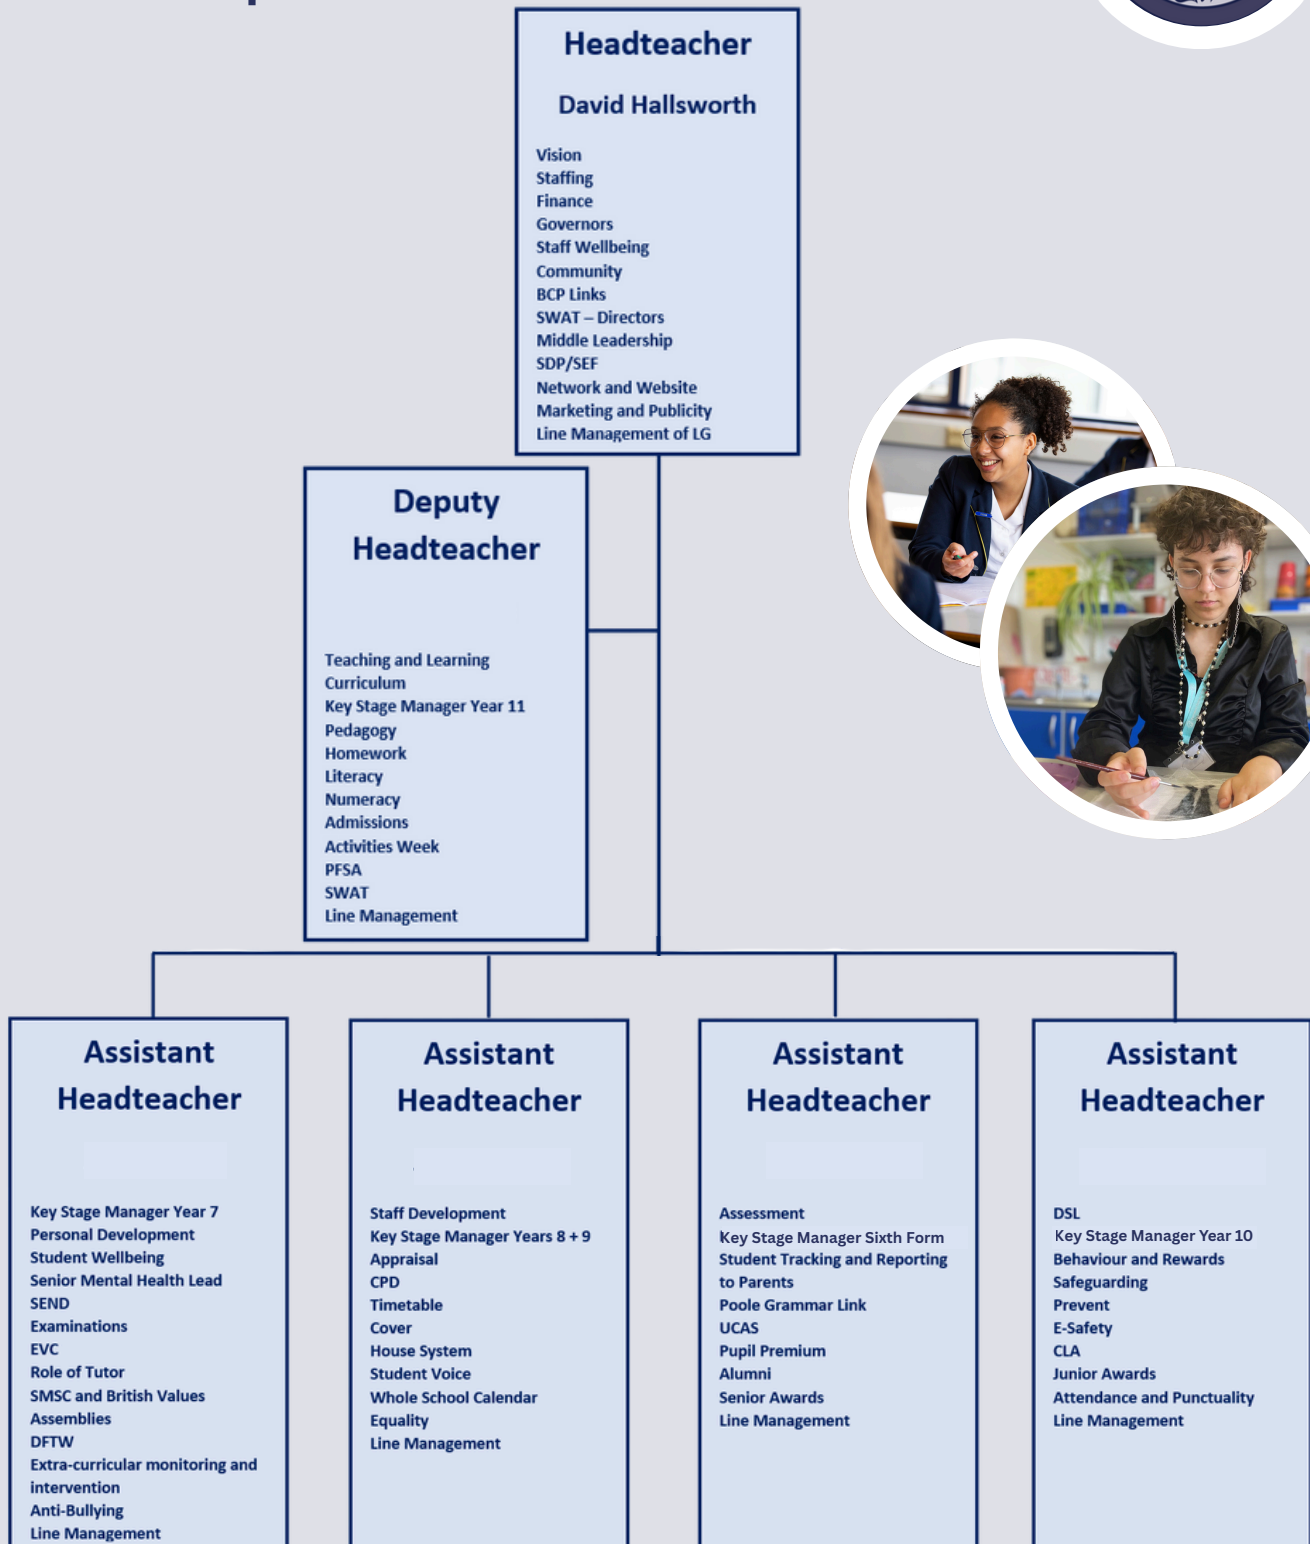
Headteacher

David Hallsworth

Vision
Staffing
Finance
Governors
Staff Wellbeing
Community
BCP Links
SWAT – Directors
Middle Leadership
SDP/SEF
Network and Website
Marketing and Publicity
Line Management of LG

Deputy Headteacher

Teaching and Learning
Curriculum
Key Stage Manager Year 11
Pedagogy
Homework
Literacy
Numeracy
Admissions
Activities Week
PFSA
SWAT
Line Management

Assistant Headteacher

Key Stage Manager Year 7
Personal Development
Student Wellbeing
Senior Mental Health Lead
SEND
Examinations
EVC
Role of Tutor
SMSC and British Values
Assemblies
DFTW
Extra-curricular monitoring and intervention
Anti-Bullying
Line Management

Assistant Headteacher

Staff Development
Key Stage Manager Years 8 + 9
Appraisal
CPD
Timetable
Cover
House System
Student Voice
Whole School Calendar
Equality
Line Management

Assistant Headteacher

Assessment
Key Stage Manager Sixth Form
Student Tracking and Reporting to Parents
Poole Grammar Link
UCAS
Pupil Premium
Alumni
Senior Awards
Line Management

Assistant Headteacher

DSL
Key Stage Manager Year 10
Behaviour and Rewards
Safeguarding
Prevent
E-Safety
CLA
Junior Awards
Attendance and Punctuality
Line Management